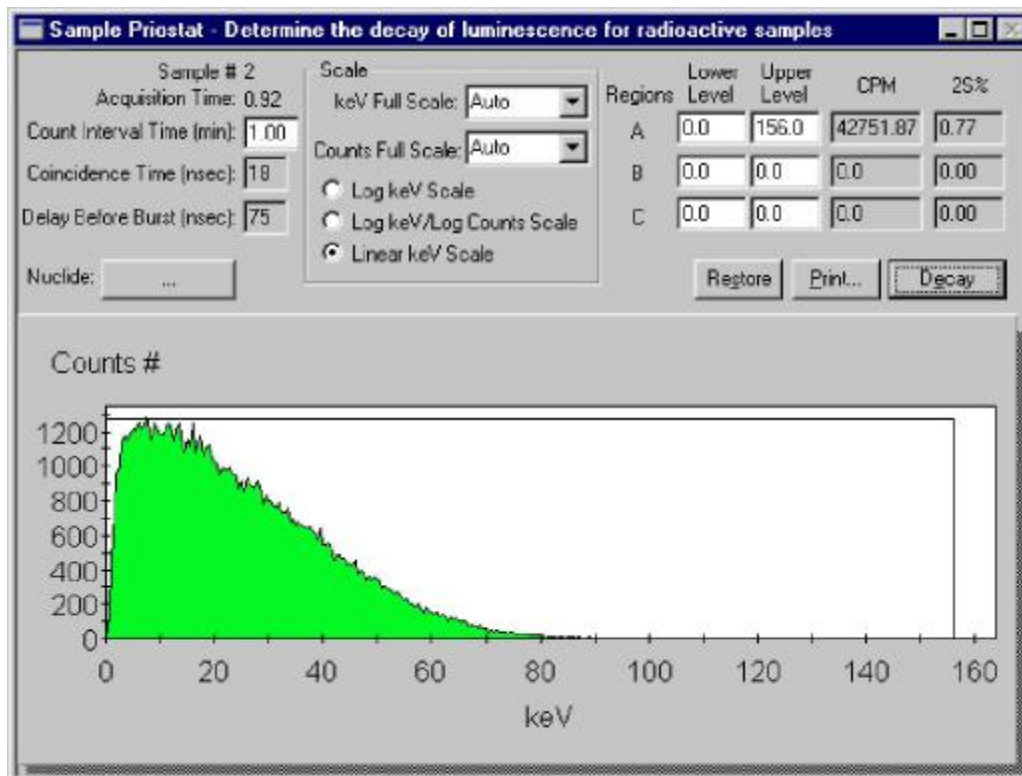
Sample Priostat - Determine the decay of luminescence for radioactive samples

Sample # 2
Acquisition Time: 0.92
Count Interval Time (min): 1.00
Coincidence Time (nsec): 18
Delay Before Burst (nsec): 75
Nuclide: ...

Scale
keV Full Scale: Auto
Counts Full Scale: Auto
Log keV Scale
Log keV/Log Counts Scale
Linear keV Scale

| Regions | Lower Level | Upper Level | CPM | 2S% |
|---|---|---|---|---|
| A | 0.0 | 156.0 | 42751.87 | 0.77 |
| B | 0.0 | 0.0 | 0.0 | 0.00 |
| C | 0.0 | 0.0 | 0.0 | 0.00 |

Restore Print... Decay

Counts #
1200
1000
800
600
400
200
0
0 20 40 60 80 100 120 140 160
keV